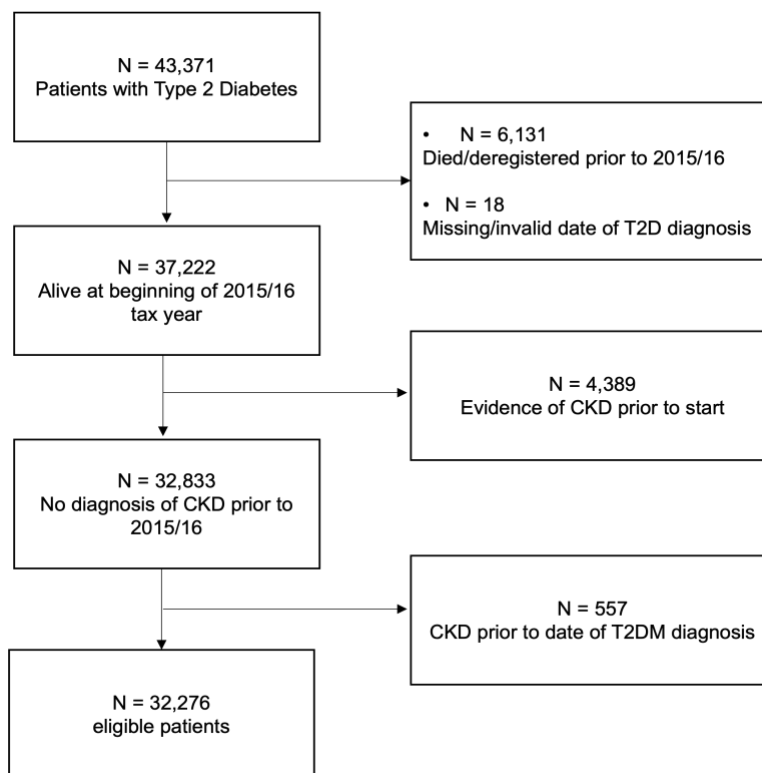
N = 43,371
Patients with Type 2 Diabetes

• N = 6,131
Died/deregistered prior to 2015/16

• N = 18
Missing/invalid date of T2D diagnosis

N = 37,222
Alive at beginning of 2015/16 tax year

N = 4,389
Evidence of CKD prior to start

N = 32,833
No diagnosis of CKD prior to 2015/16

N = 557
CKD prior to date of T2DM diagnosis

N = 32,276
eligible patients